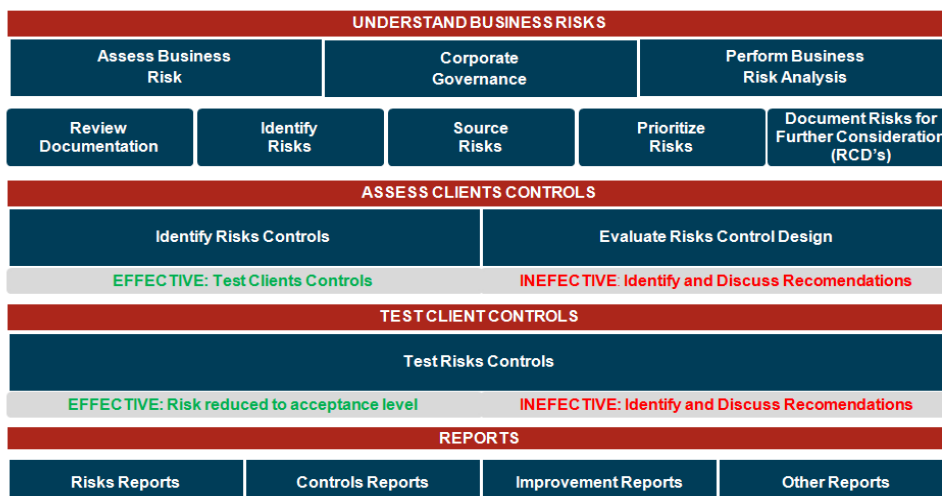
UNDERSTAND BUSINESS RISKS

Assess Business Risk

Corporate Governance

Perform Business Risk Analysis

Review Documentation

Identify Risks

Source Risks

Prioritize Risks

Document Risks for Further Consideration (RCD's)

ASSESS CLIENTS CONTROLS

Identify Risks Controls

Evaluate Risks Control Design

EFFECTIVE: Test Clients Controls

INEFECTIVE: Identify and Discuss Recomendations

TEST CLIENT CONTROLS

Test Risks Controls

EFFECTIVE: Risk reduced to acceptance level

INEFECTIVE: Identify and Discuss Recomendations

REPORTS

Risks Reports

Controls Reports

Improvement Reports

Other Reports